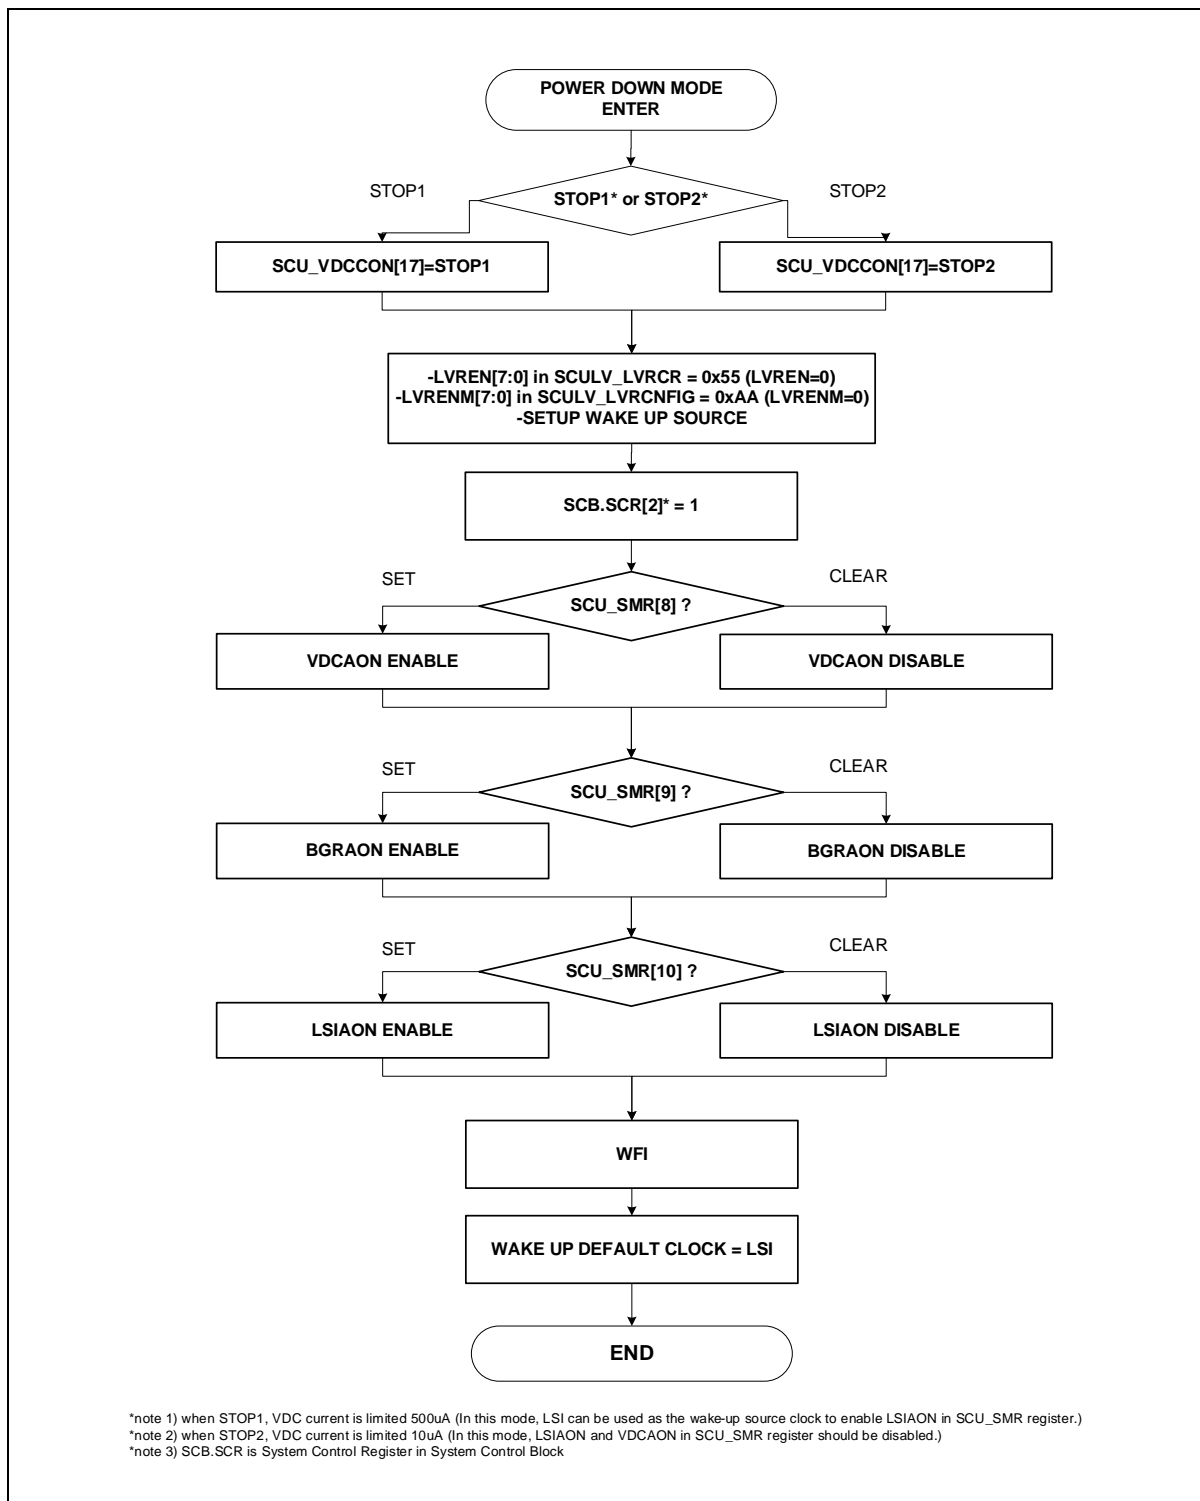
POWER DOWN MODE ENTER

STOP1

STOP1* or STOP2*

STOP2

SCU_VDCCON[17]=STOP1

SCU_VDCCON[17]=STOP2

-LVREN[7:0] in SCULV_LVRCR = 0x55 (LVREN=0)
-LVRENM[7:0] in SCULV_LVRCNFIG = 0xAA (LVRENM=0)
-SETUP WAKE UP SOURCE

SCB.SCR[2]* = 1

SET

SCU_SMR[8] ?

CLEAR

VDCAON ENABLE

VDCAON DISABLE

SET

SCU_SMR[9] ?

CLEAR

BGRAON ENABLE

BGRAON DISABLE

SET

SCU_SMR[10] ?

CLEAR

LSIAON ENABLE

LSIAON DISABLE

WFI

WAKE UP DEFAULT CLOCK = LSI

END

*note 1) when STOP1, VDC current is limited 500uA (In this mode, LSI can be used as the wake-up source clock to enable LSIAON in SCU_SMR register.)
*note 2) when STOP2, VDC current is limited 10uA (In this mode, LSIAON and VDCAON in SCU_SMR register should be disabled.)
*note 3) SCB.SCR is System Control Register in System Control Block